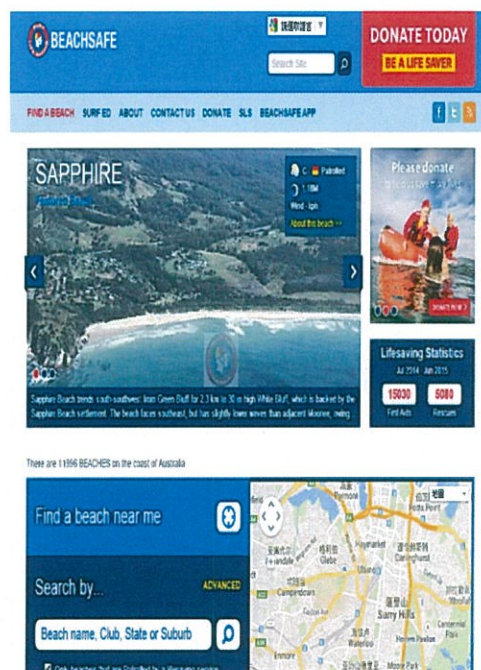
BEACHSAFE

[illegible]

Search Site

DONATE TODAY
BE A LIFE SAVER

FIND A BEACH SURF ED ABOUT CONTACT US DONATE SLS BEACHSAFE APP

SAPPHIRE
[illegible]

C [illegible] Patrolled
1.18M
Wind - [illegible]
About this beach >>

Sapphire Beach trends south-southwest from Green Bluff for 2.3 km to 30 m high White Bluff, which is backed by the Sapphire Beach settlement. The beach faces southeast, but has slightly lower waves than adjacent Moonee, owing

Please donate
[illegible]

DONATE NOW

Lifesaving Statistics
Jul 2014 - Jun 2015
15030
First Aids
6080
Rescues

There are 11996 BEACHES on the coast of Australia

Find a beach near me

Search by...
ADVANCED

Beach name, Club, State or Suburb

Only beaches that are Patrolled by a lifesaving service

Glebe
Camperdown
Surry Hills
Waterloo
Moore Park
Centennial Park
Potts Point
Darlinghurst
Redfern
Haymarket
Enmore
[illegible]